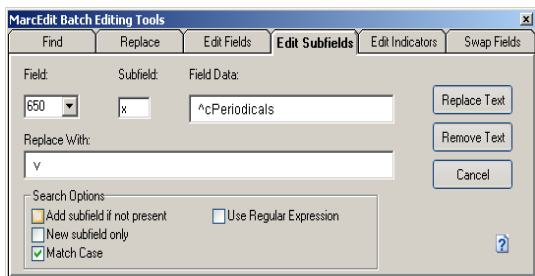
MarcEdit Batch Editing Tools

Find | Replace | Edit Fields | Edit Subfields | Edit Indicators | Swap Fields

Field: 650

Subfield: x

Field Data: ^cPeriodicals

Replace Text

Remove Text

Cancel

Replace With: v

Search Options

Add subfield if not present

Use Regular Expression

New subfield only

Match Case

?